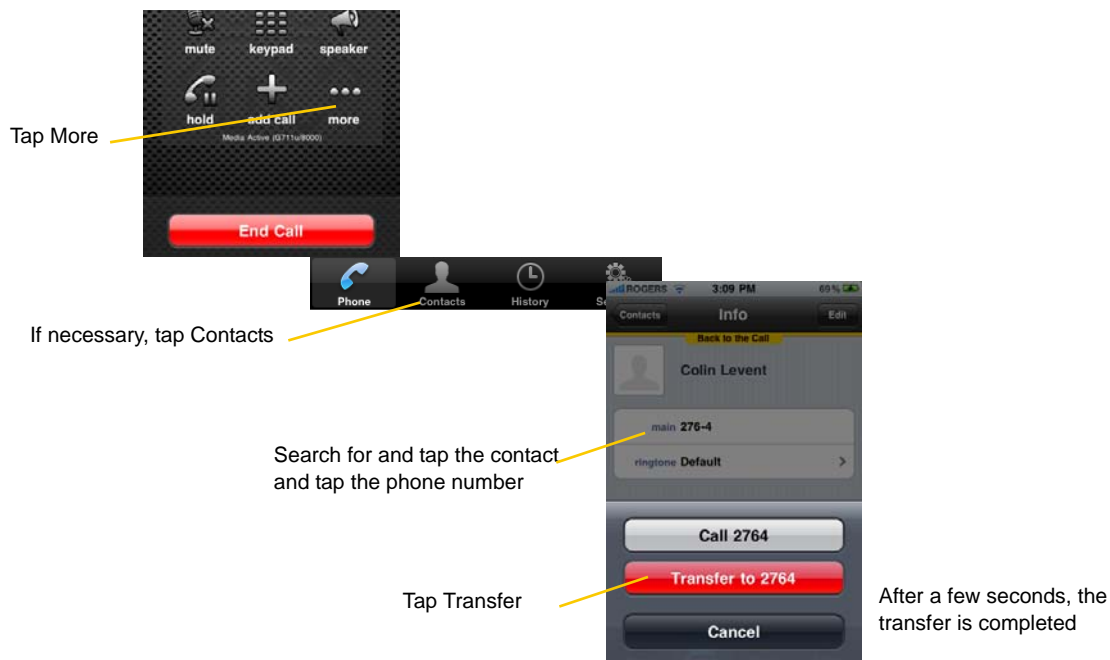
mute keypad speaker

hold add call more

Media Active (G711u/8000)

End Call

Tap More

Phone Contacts History Se

If necessary, tap Contacts

ROGERS 3:09 PM 69%

Contacts Info Edit

Back to the Call

Colin Levent

main 276-4

ringtone Default

Search for and tap the contact and tap the phone number

Call 2764

Transfer to 2764

Cancel

Tap Transfer

After a few seconds, the transfer is completed